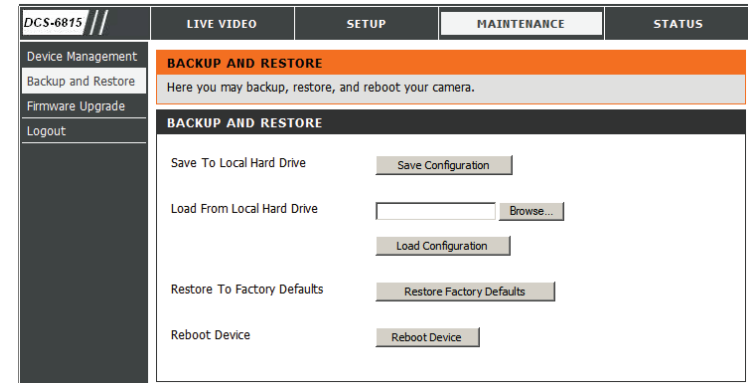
DCS-6815

LIVE VIDEO
SETUP
MAINTENANCE
STATUS

Device Management
Backup and Restore
Firmware Upgrade
Logout

BACKUP AND RESTORE

Here you may backup, restore, and reboot your camera.

BACKUP AND RESTORE

Save To Local Hard Drive
Save Configuration

Load From Local Hard Drive
Browse...
Load Configuration

Restore To Factory Defaults
Restore Factory Defaults

Reboot Device
Reboot Device